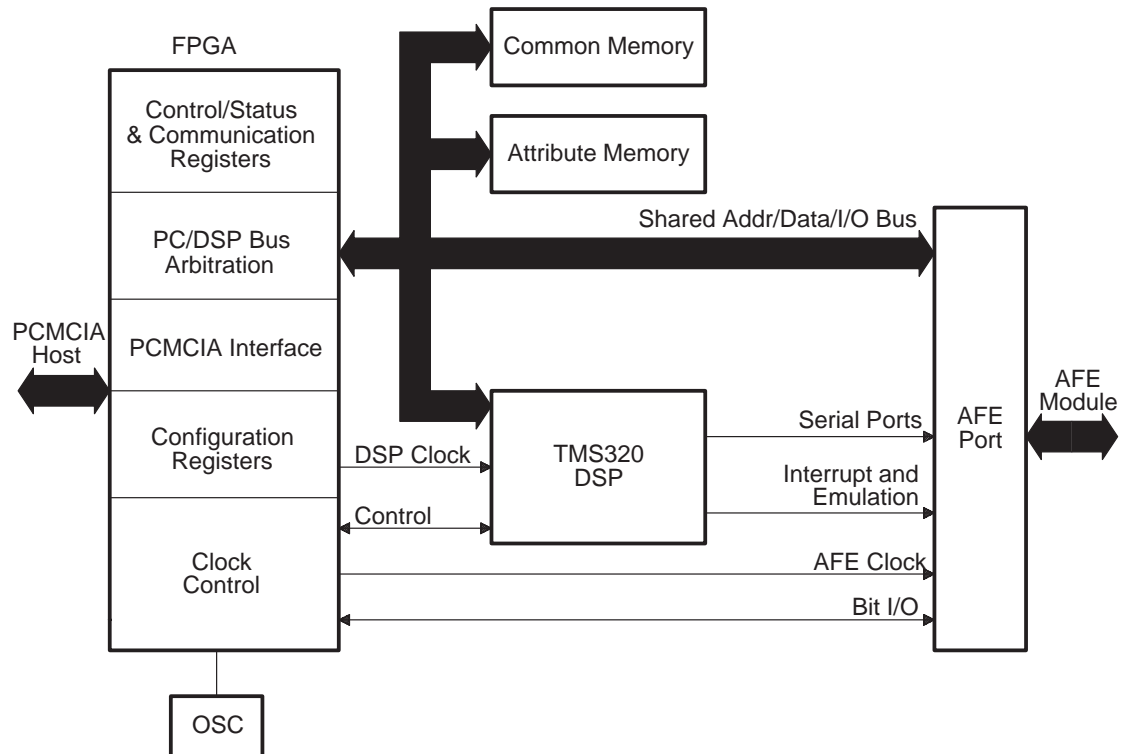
FPGA

Control/Status & Communication Registers

PC/DSP Bus Arbitration

PCMCIA Interface

Configuration Registers

Clock Control

OSC

PCMCIA Host

Common Memory

Attribute Memory

Shared Addr/Data/I/O Bus

TMS320 DSP

DSP Clock

Control

Serial Ports

Interrupt and Emulation

AFE Clock

Bit I/O

AFE Port

AFE Module